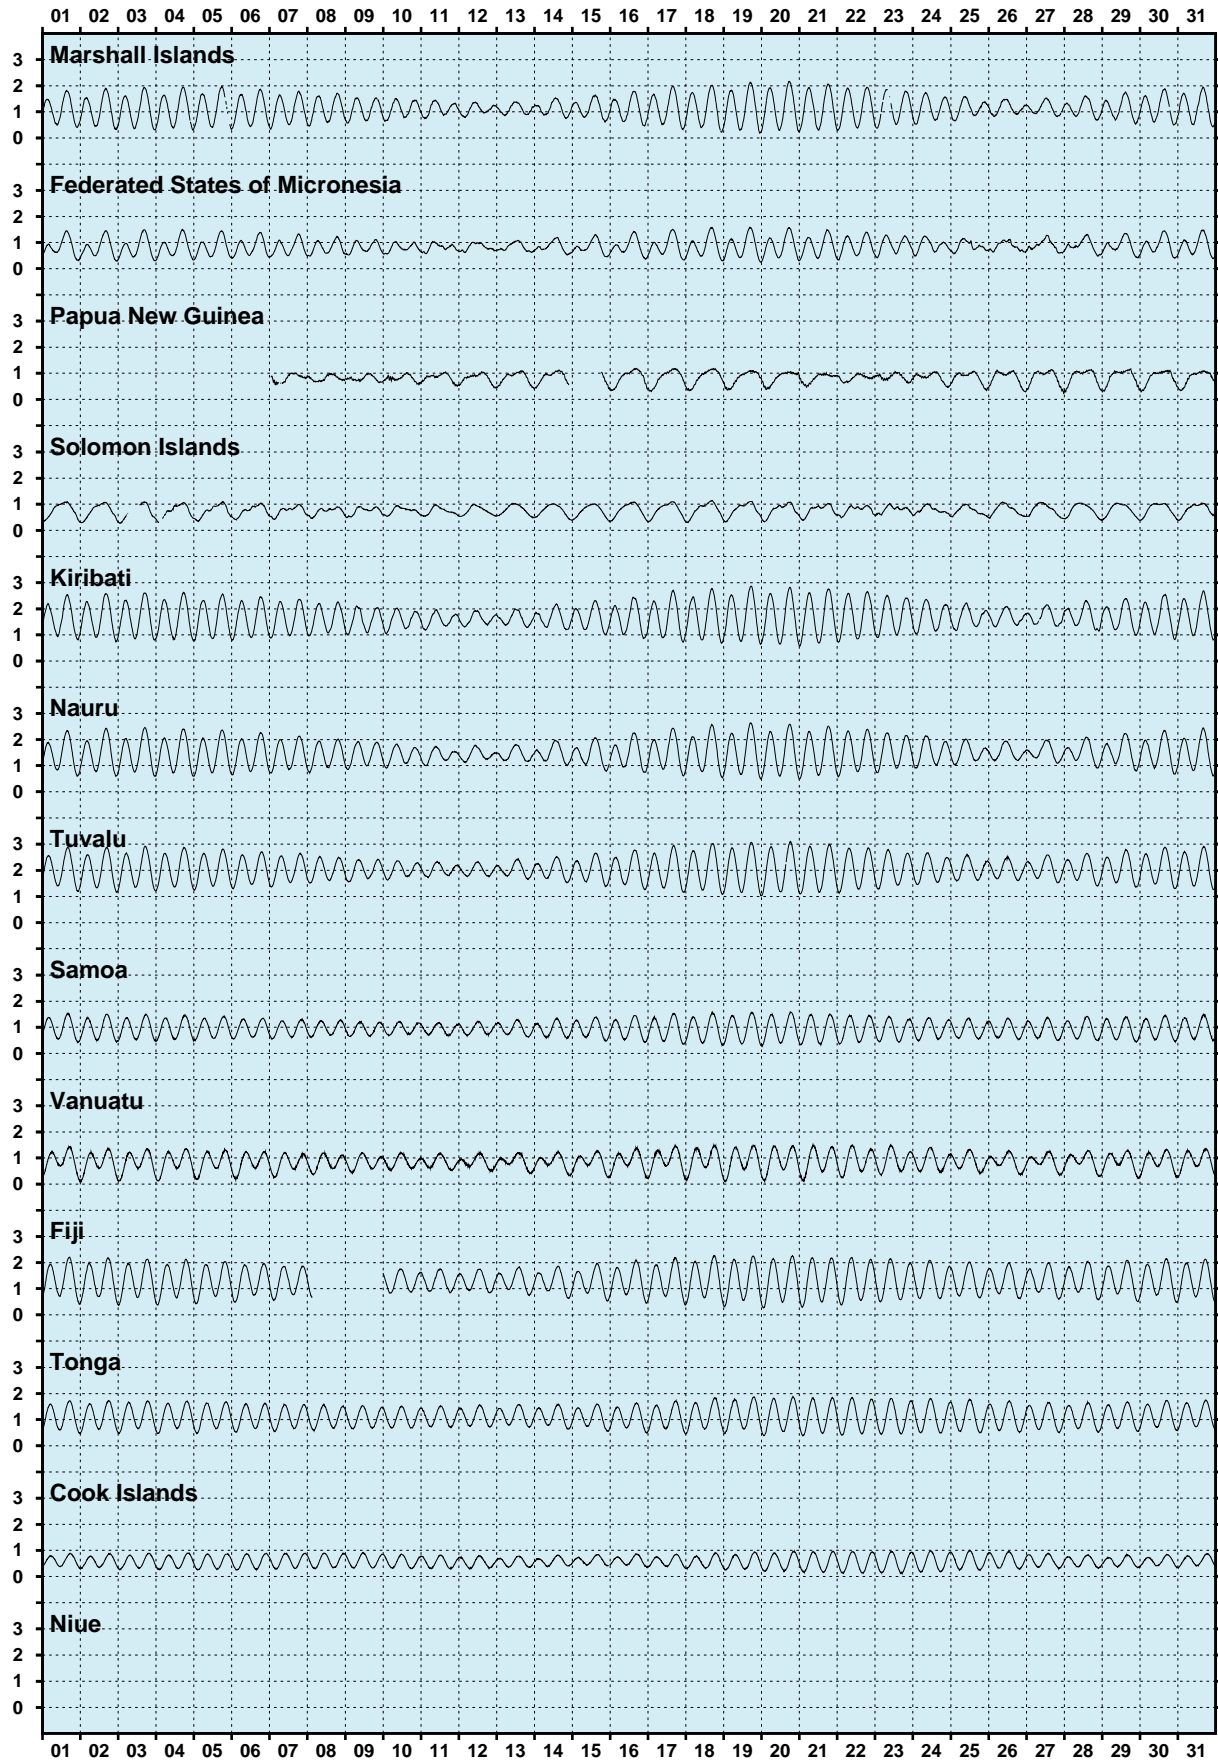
01 02 03 04 05 06 07 08 09 10 11 12 13 14 15 16 17 18 19 20 21 22 23 24 25 26 27 28 29 30 31

Marshall Islands
3
2
1
0

Federated States of Micronesia
3
2
1
0

Papua New Guinea
3
2
1
0

Solomon Islands
3
2
1
0

Kiribati
3
2
1
0

Nauru
3
2
1
0

Tuvalu
3
2
1
0

Samoa
3
2
1
0

Vanuatu
3
2
1
0

Fiji
3
2
1
0

Tonga
3
2
1
0

Cook Islands
3
2
1
0

Niue
3
2
1
0

01 02 03 04 05 06 07 08 09 10 11 12 13 14 15 16 17 18 19 20 21 22 23 24 25 26 27 28 29 30 31